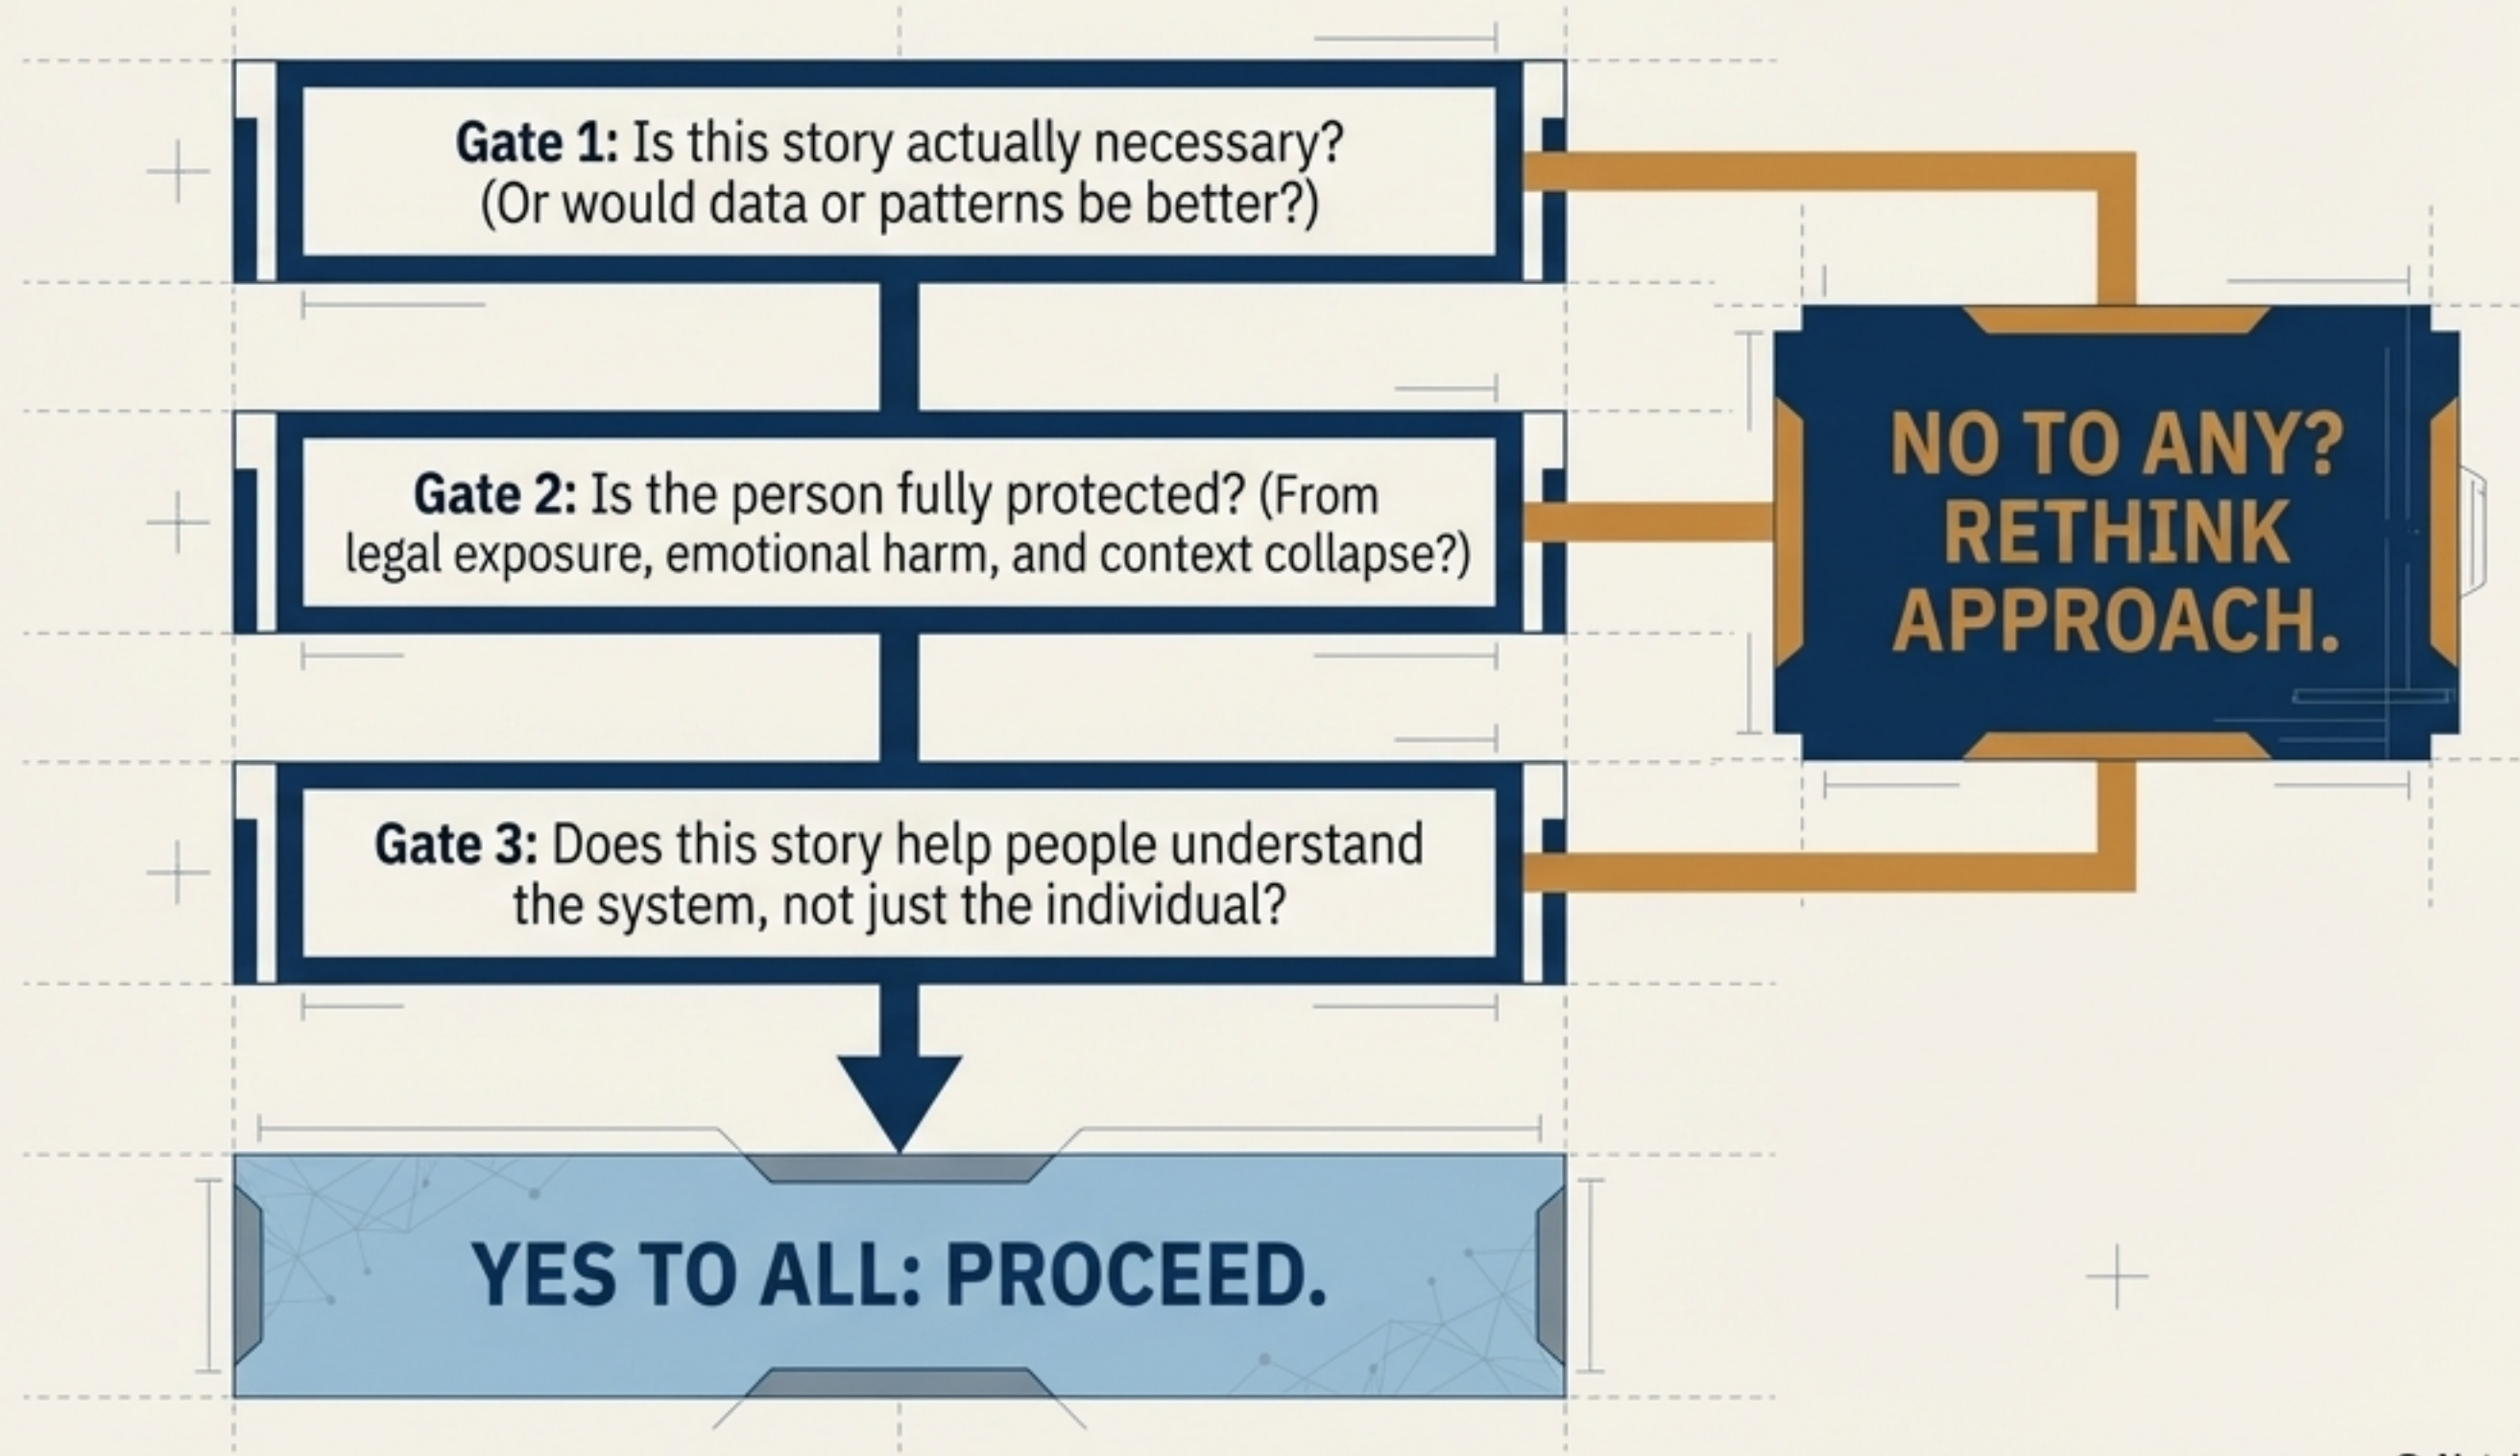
**Gate 1:** Is this story actually necessary? (Or would data or patterns be better?)

**Gate 2:** Is the person fully protected? (From legal exposure, emotional harm, and context collapse?)

**Gate 3:** Does this story help people understand the system, not just the individual?

NO TO ANY? RETHINK APPROACH.

YES TO ALL: PROCEED.